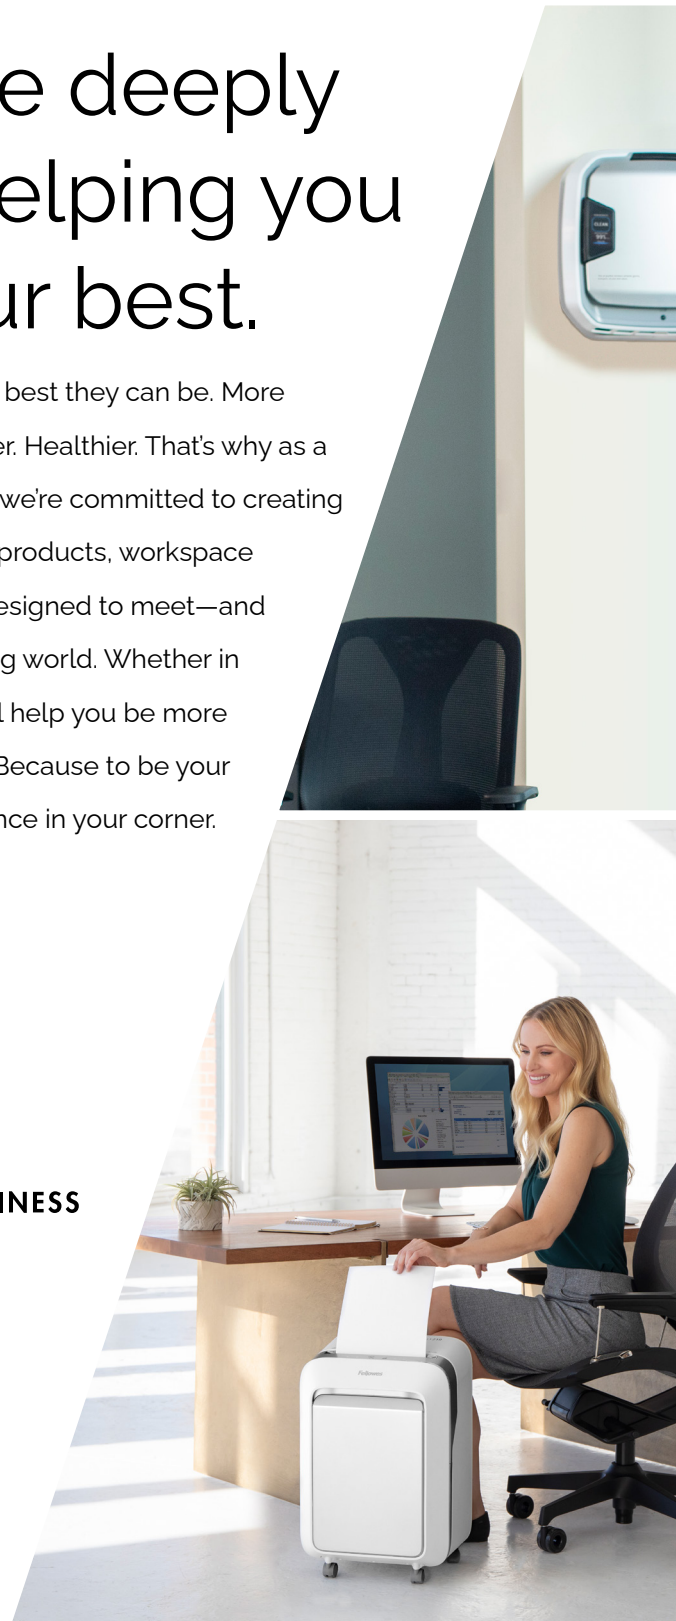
e deeply elping you ur best.

best they can be. More er. Healthier. That's why as a we're committed to creating products, workspace esigned to meet—and g world. Whether in l help you be more Because to be your nce in your corner.

INESS

Fellowes